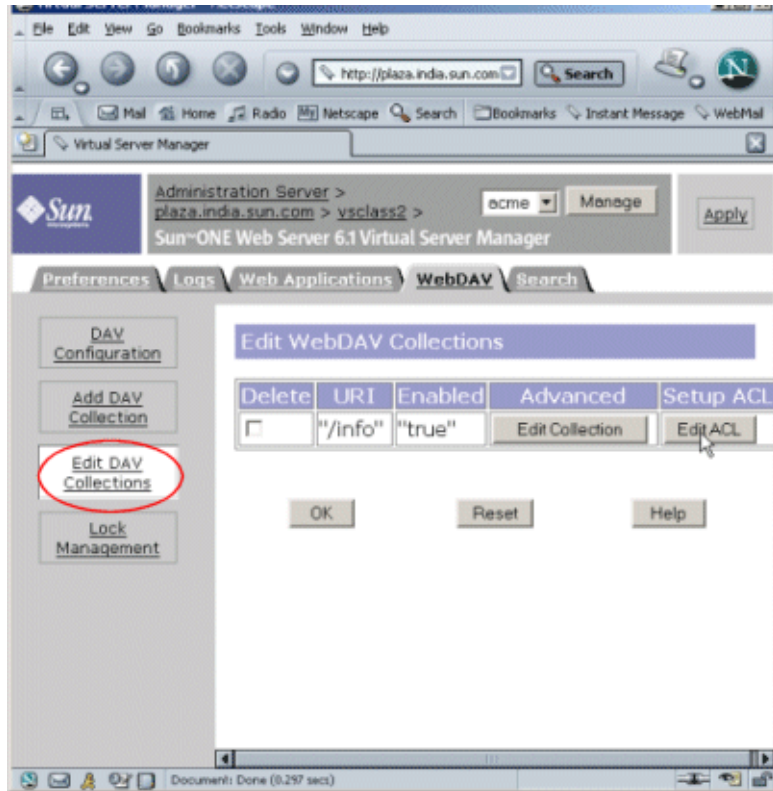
File Edit View Go Bookmarks Tools Window Help

http://plaza.india.sun.com

Search

Mail Home Radio Netscape Search Bookmarks Instant Message WebMail

Virtual Server Manager

Sun

Administration Server > plaza.india.sun.com > vsclass2 >

acme

Manage

Apply

Sun~ONE Web Server 6.1 Virtual Server Manager

Preferences Logs Web Applications WebDAV Search

DAV Configuration

Add DAV Collection

Edit DAV Collections

Lock Management

Edit WebDAV Collections

| Delete | URI | Enabled | Advanced | Setup ACL |
|---|---|---|---|---|
| ☐ | "/info" | "true" | Edit Collection | Edit ACL |

OK Reset Help

Document: Done (0.297 secs)